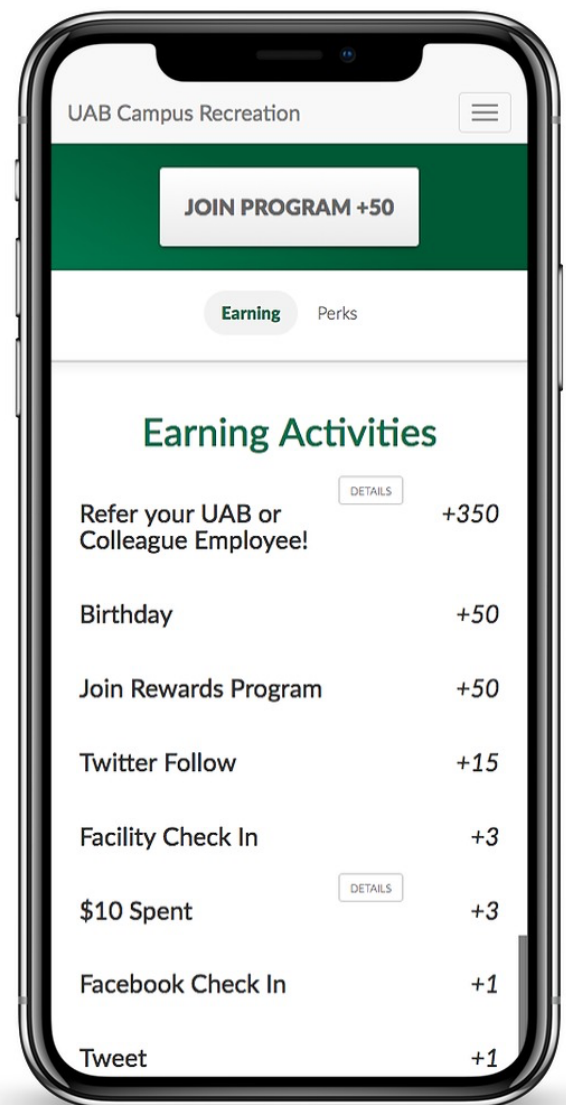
UAB Campus Recreation

JOIN PROGRAM +50

Earning Perks

Earning Activities

DETAILS

Refer your UAB or Colleague Employee! +350

Birthday +50

Join Rewards Program +50

Twitter Follow +15

Facility Check In +3

DETAILS

$10 Spent +3

Facebook Check In +1

Tweet +1